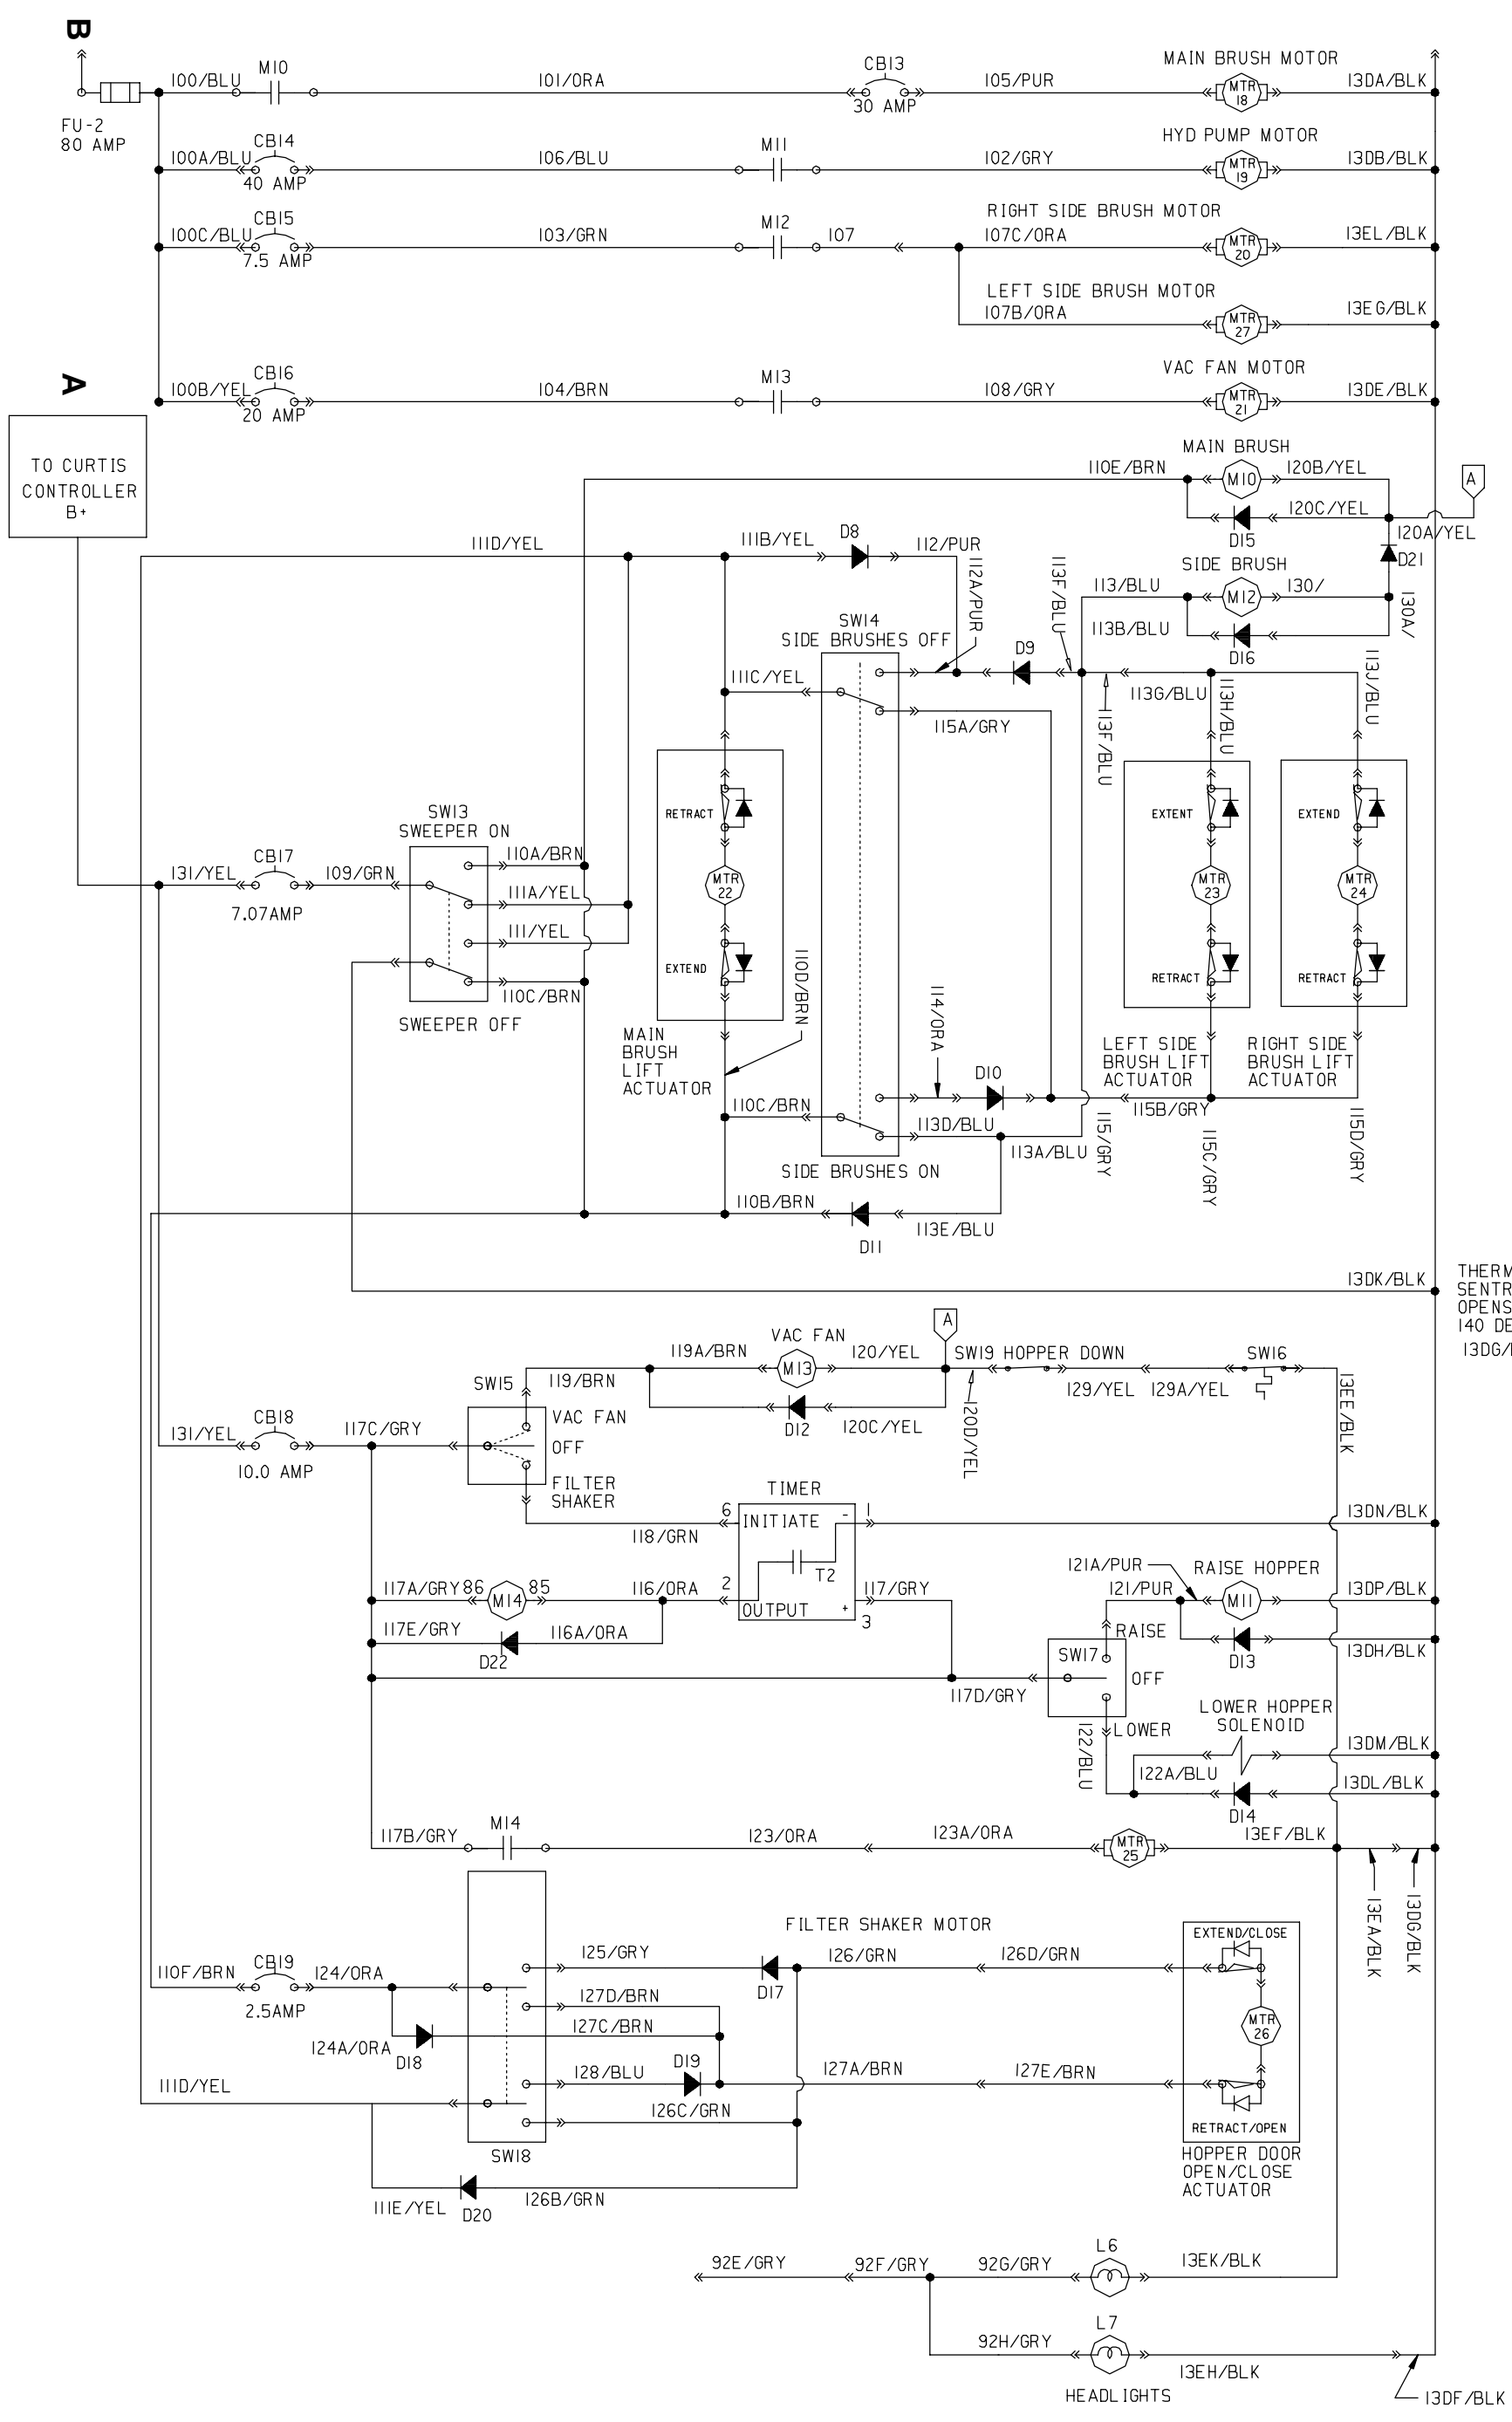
B
FU-2
80 AMP
100/BLU
M10
101/ORA
CB13
30 AMP
105/PUR
MAIN BRUSH MOTOR
MTR 18
13DA/BLK
100A/BLU
CB14
40 AMP
106/BLU
M11
102/GRY
HYD PUMP MOTOR
MTR 19
13DB/BLK
100C/BLU
CB15
7.5 AMP
103/GRN
M12
107
RIGHT SIDE BRUSH MOTOR
107C/ORA
MTR 20
13EL/BLK
LEFT SIDE BRUSH MOTOR
107B/ORA
MTR 27
13EG/BLK
A
100B/YEL
CB16
20 AMP
104/BRN
M13
108/GRY
VAC FAN MOTOR
MTR 21
13DE/BLK
TO CURTIS CONTROLLER B+
MAIN BRUSH
110E/BRN
M10
120B/YEL
A
D15
120C/YEL
120A/YEL
111D/YEL
111B/YEL
D8
112/PUR
D21
112A/PUR
113F/BLU
SIDE BRUSH
113/BLU
M12
130/
130A/
SW14
SIDE BRUSHES OFF
D9
113B/BLU
D16
111C/YEL
113G/BLU
113H/BLU
113J/BLU
115A/GRY
113F/BLU
RETRACT
MTR 22
EXTEND
EXTENT
MTR 23
RETRACT
EXTEND
MTR 24
RETRACT
SW13
SWEEPER ON
110A/BRN
131/YEL
CB17
109/GRN
111A/YEL
7.07AMP
111/YEL
110D/BRN
110C/BRN
SWEEPER OFF
114/ORA
MAIN BRUSH LIFT ACTUATOR
D10
LEFT SIDE BRUSH LIFT ACTUATOR
RIGHT SIDE BRUSH LIFT ACTUATOR
110C/BRN
115B/GRY
113D/BLU
115/GRY
115C/GRY
115D/GRY
113A/BLU
SIDE BRUSHES ON
110B/BRN
113E/BLU
D11
THERM SENTR OPENS 140 DE
13DK/BLK
13DG/
A
VAC FAN
119A/BRN
M13
120/YEL
SW19 HOPPER DOWN
SW16
SW15
119/BRN
129/YEL
129A/YEL
13EE/BLK
VAC FAN
D12
120C/YEL
120D/YEL
131/YEL
CB18
117C/GRY
OFF
10.0 AMP
FILTER SHAKER
TIMER
6
INITIATE
-
1
13DN/BLK
118/GRN
T2
121A/PUR
RAISE HOPPER
117A/GRY
86
M14
85
116/ORA
2
117/GRY
121/PUR
M11
13DP/BLK
OUTPUT
+
3
RAISE
117E/GRY
116A/ORA
D13
13DH/BLK
D22
SW17
OFF
117D/GRY
LOWER HOPPER SOLENOID
122/BLU
LOWER
13DM/BLK
122A/BLU
13DL/BLK
D14
117B/GRY
M14
123/ORA
123A/ORA
MTR 25
13EF/BLK
13EA/BLK
13DG/BLK
FILTER SHAKER MOTOR
EXTEND/CLOSE
125/GRY
126/GRN
126D/GRN
110F/BRN
CB19
124/ORA
D17
2.5AMP
127D/BRN
MTR 26
127C/BRN
124A/ORA
D18
D19
128/BLU
127A/BRN
127E/BRN
111D/YEL
126C/GRN
RETRACT/OPEN
SW18
HOPPER DOOR OPEN/CLOSE ACTUATOR
111E/YEL
D20
126B/GRN
L6
92E/GRY
92F/GRY
92G/GRY
13EK/BLK
L7
92H/GRY
13EH/BLK
HEADLIGHTS
13DF/BLK